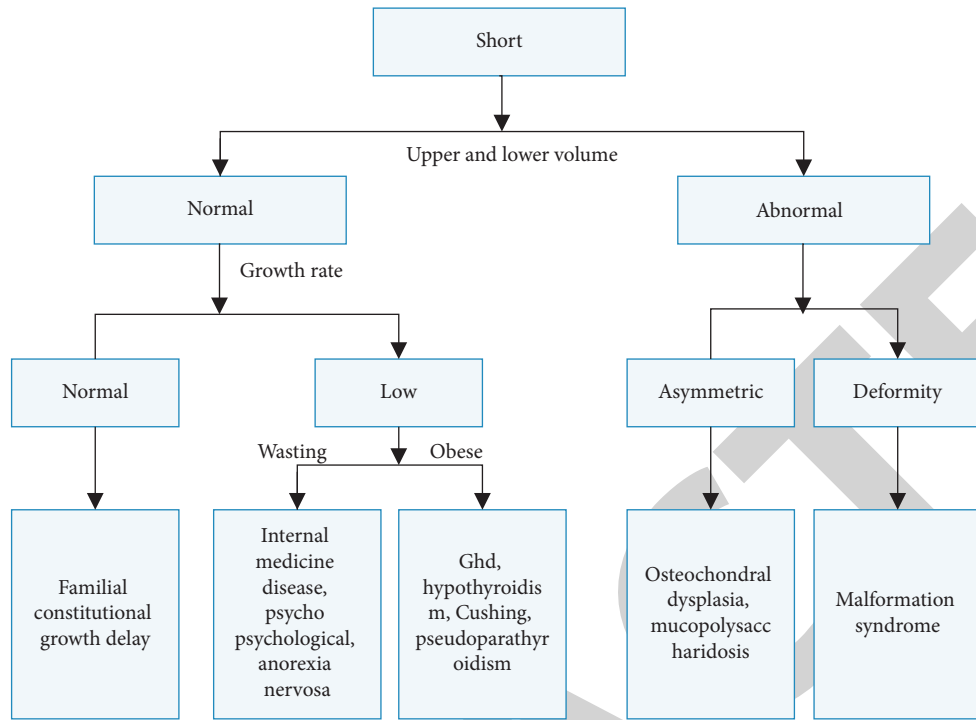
Short

Upper and lower volume

Normal

Abnormal

Growth rate

Normal

Low

Asymmetric

Deformity

Wasting

Obese

Familial constitutional growth delay

Internal medicine disease, psycho psychological, anorexia nervosa

Ghd, hypothyroidism, Cushing, pseudoparathyroidism

Osteochondral dysplasia, mucopolysaccharidosis

Malformation syndrome